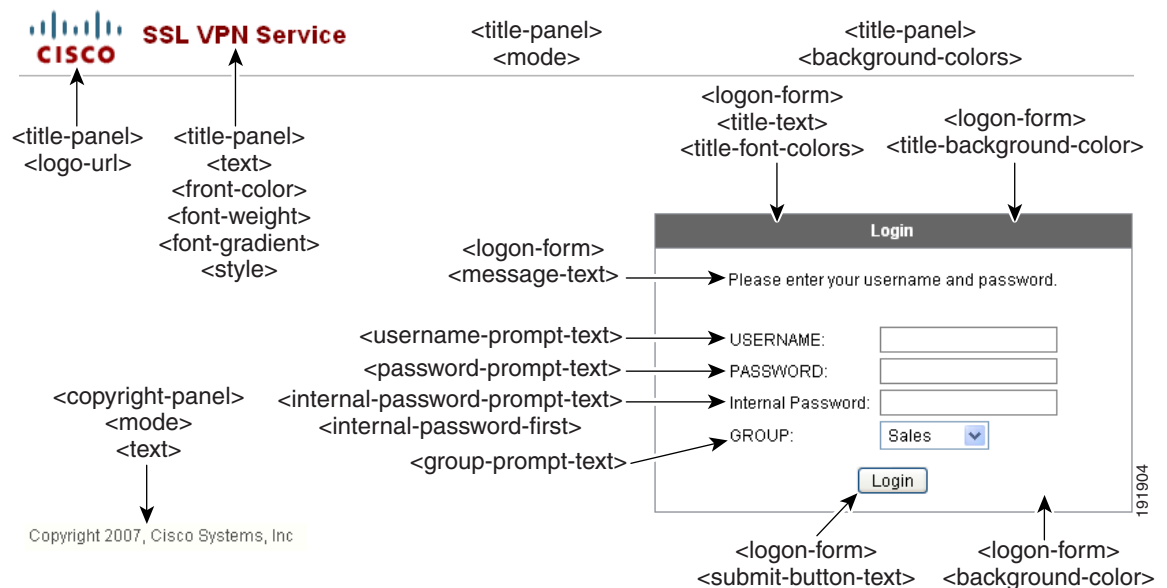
CISCO SSL VPN Service

<title-panel>
<mode>

<title-panel>
<background-colors>

<title-panel>
<logo-url>

<title-panel>
<text>
<front-color>
<font-weight>
<font-gradient>
<style>

<logon-form>
<title-text>
<title-font-colors>

<logon-form>
<title-background-color>

Login

<logon-form>
<message-text>

Please enter your username and password.

<username-prompt-text>
USERNAME:

<password-prompt-text>
PASSWORD:

<internal-password-prompt-text>
<internal-password-first>
Internal Password:

<group-prompt-text>
GROUP:
Sales

Login

<copyright-panel>
<mode>
<text>

Copyright 2007, Cisco Systems, Inc

<logon-form>
<submit-button-text>

<logon-form>
<background-color>

191904